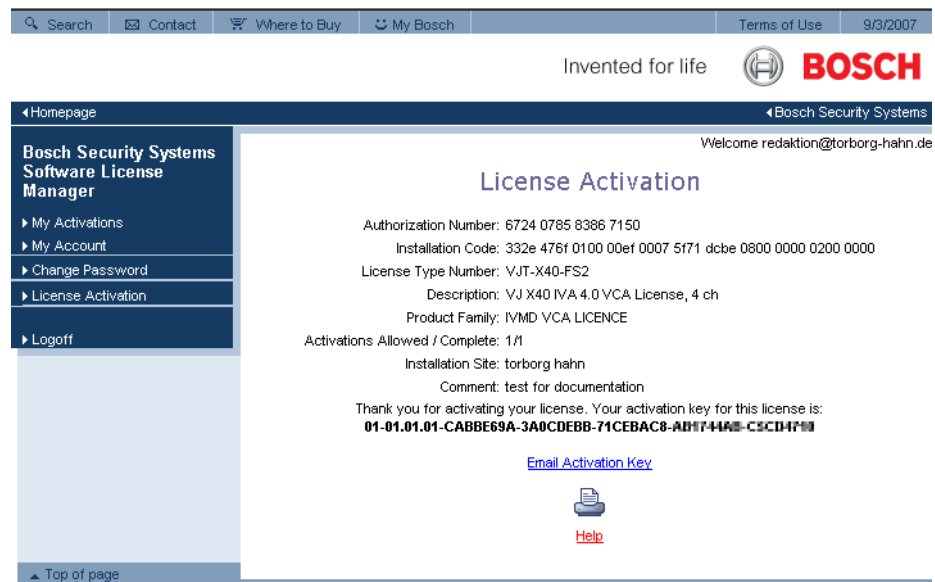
Search | Contact | Where to Buy | My Bosch | Terms of Use | 9/3/2007

Invented for life BOSCH

◂Homepage ◂Bosch Security Systems

Bosch Security Systems Software License Manager

▸ My Activations
▸ My Account
▸ Change Password
▸ License Activation
▸ Logoff

Welcome redaktion@torborg-hahn.de

License Activation

Authorization Number: 6724 0785 8386 7150
Installation Code: 332e 476f 0100 00ef 0007 5f71 dcbe 0800 0000 0200 0000
License Type Number: VJT-X40-FS2
Description: VJ X40 IVA 4.0 VCA License, 4 ch
Product Family: IVMD VCA LICENCE
Activations Allowed / Complete: 1/1
Installation Site: torborg hahn
Comment: test for documentation

Thank you for activating your license. Your activation key for this license is:
01-01.01.01-CABBE69A-3A0CDEBB-71CEBAC8-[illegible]-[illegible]

Email Activation Key

Help

▴ Top of page